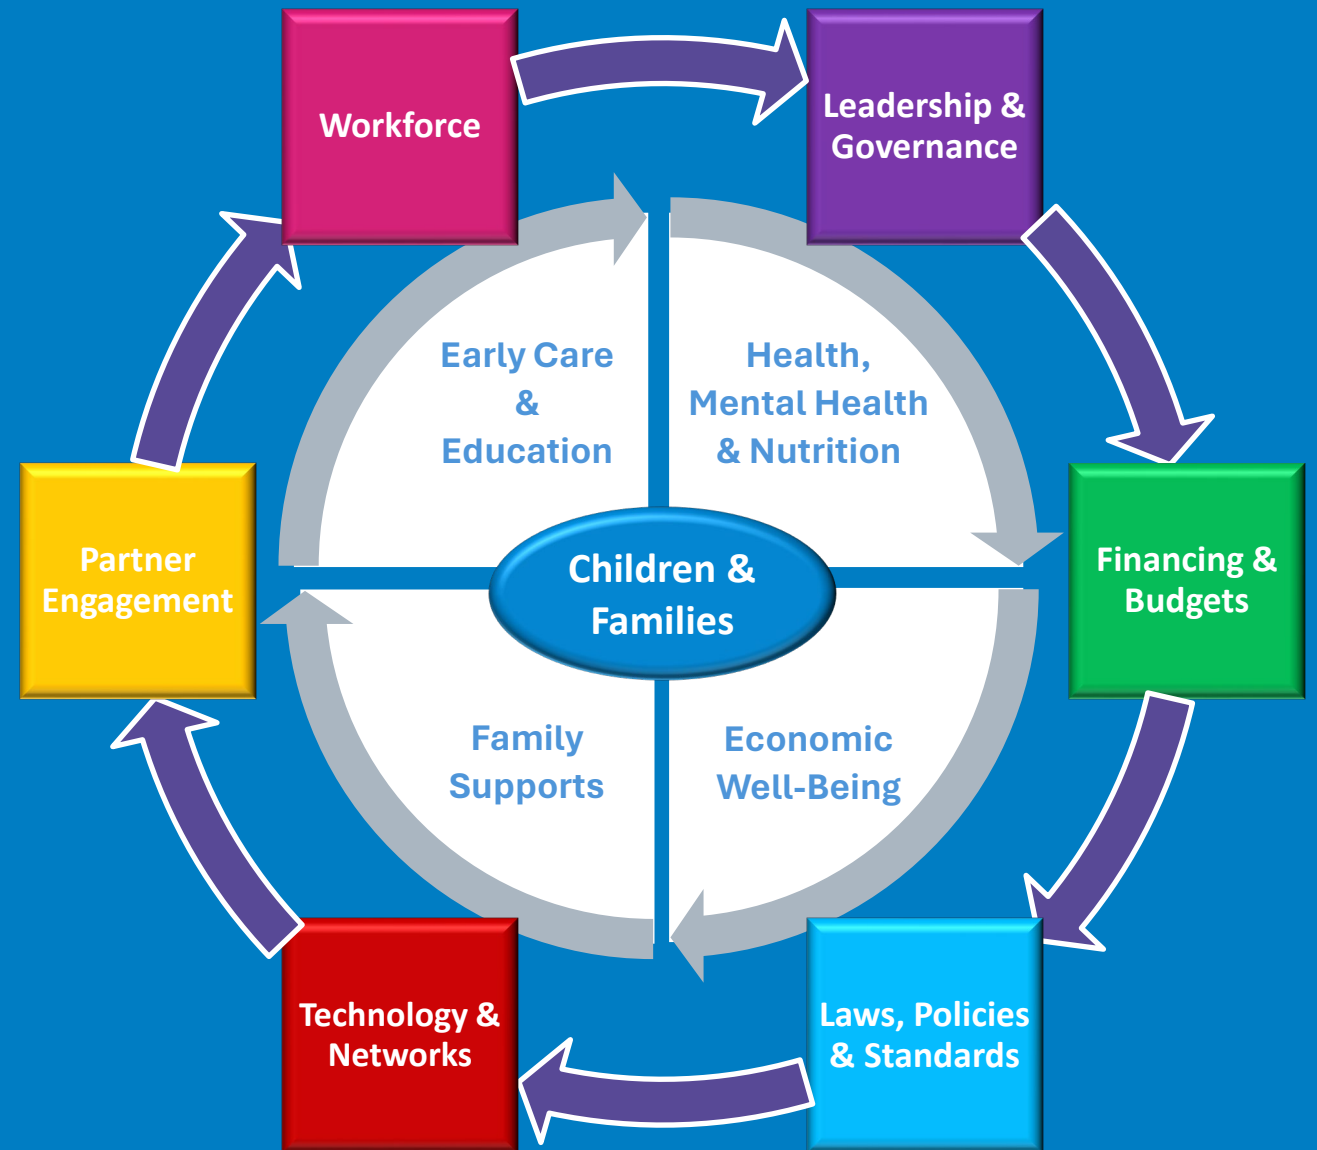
Workforce

Leadership & Governance

Financing & Budgets

Laws, Policies & Standards

Technology & Networks

Partner Engagement

Early Care & Education

Health, Mental Health & Nutrition

Children & Families

Family Supports

Economic Well-Being